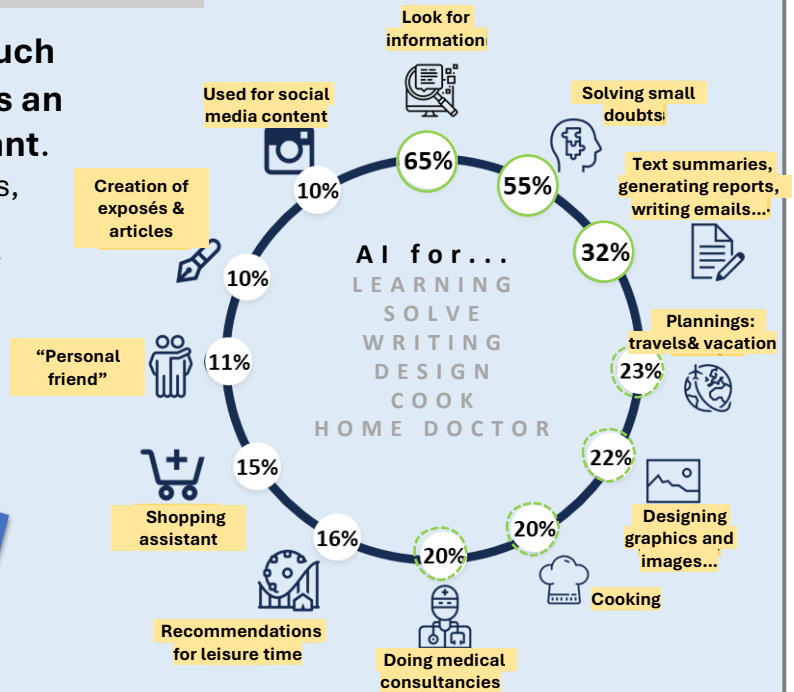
uch
s an
nt.
s,

Look for information

Used for social media content

Solving small doubts

65%

55%

10%

Text summaries, generating reports, writing emails...

Creation of exposés & articles

32%

AI for...
LEARNING
SOLVE
WRITING
DESIGN
COOK
HOME DOCTOR

10%

Plannings: travels& vacation

"Personal friend"

11%

23%

22%

15%

Shopping assistant

Designing graphics and images...

20%

16%

20%

Cooking

Recommendations for leisure time

Doing medical consultancies